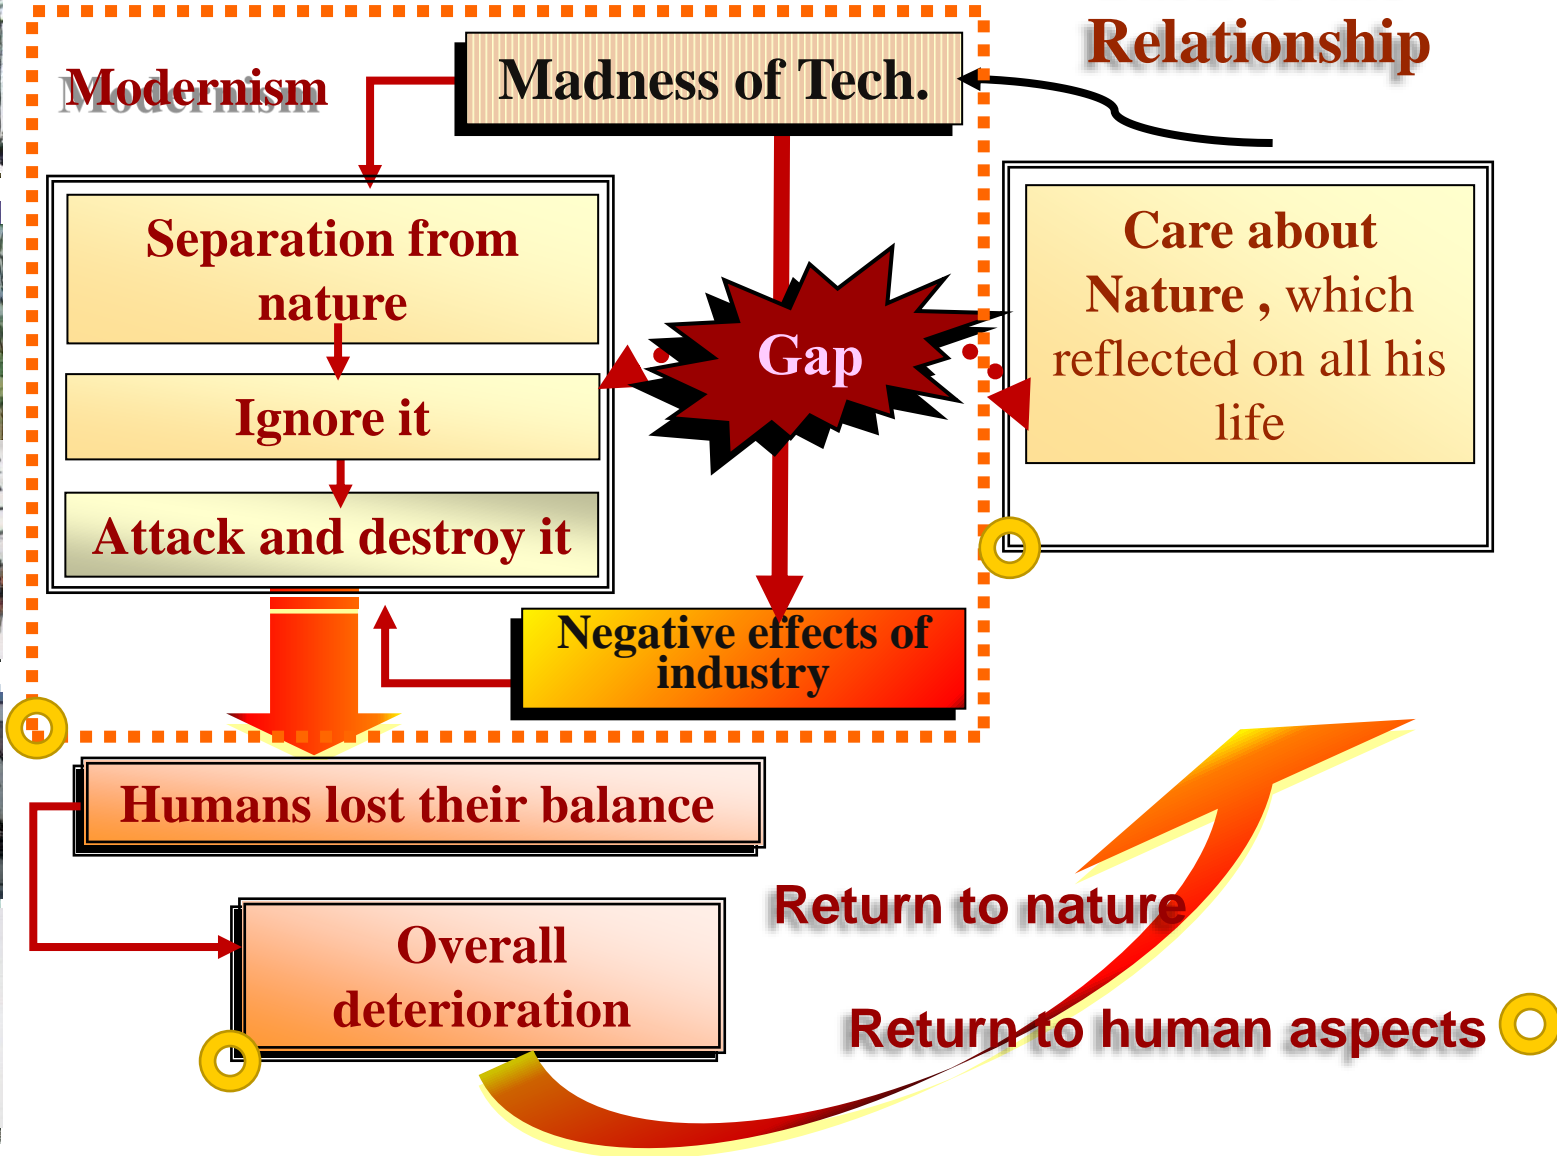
Modernism

Madness of Tech.

Relationship

Separation from nature

Ignore it

Attack and destroy it

Gap

Care about Nature , which reflected on all his life

Negative effects of industry

Humans lost their balance

Overall deterioration

Return to nature

Return to human aspects